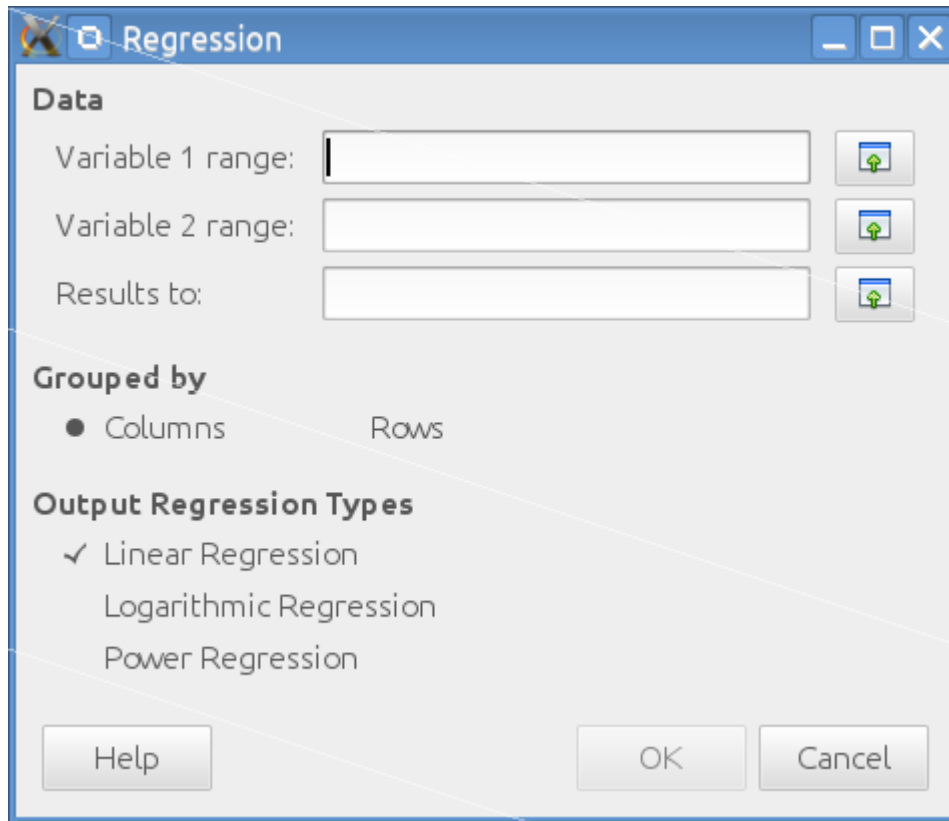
Regression

Data

Variable 1 range:

Variable 2 range:

Results to:

Grouped by

● Columns Rows

Output Regression Types

✓ Linear Regression

Logarithmic Regression

Power Regression

Help

OK

Cancel